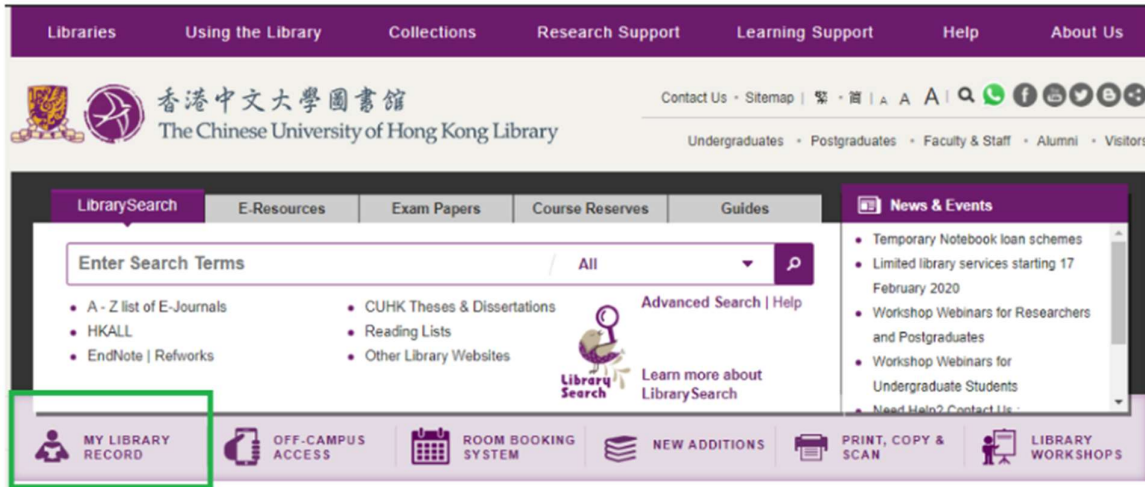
Libraries Using the Library Collections Research Support Learning Support Help About Us

香港中文大學圖書館
The Chinese University of Hong Kong Library

Contact Us • Sitemap | 繁 • 简 | A A A

Undergraduates • Postgraduates • Faculty & Staff • Alumni • Visitors

LibrarySearch | E-Resources | Exam Papers | Course Reserves | Guides

Enter Search Terms | All

- A - Z list of E-Journals
- HKALL
- EndNote | Refworks

- CUHK Theses & Dissertations
- Reading Lists
- Other Library Websites

Advanced Search | Help

Library Search

Learn more about LibrarySearch

News & Events

- Temporary Notebook loan schemes
- Limited library services starting 17 February 2020
- Workshop Webinars for Researchers and Postgraduates
- Workshop Webinars for Undergraduate Students
- Need Help? Contact Us :

MY LIBRARY RECORD | OFF-CAMPUS ACCESS | ROOM BOOKING SYSTEM | NEW ADDITIONS | PRINT, COPY & SCAN | LIBRARY WORKSHOPS